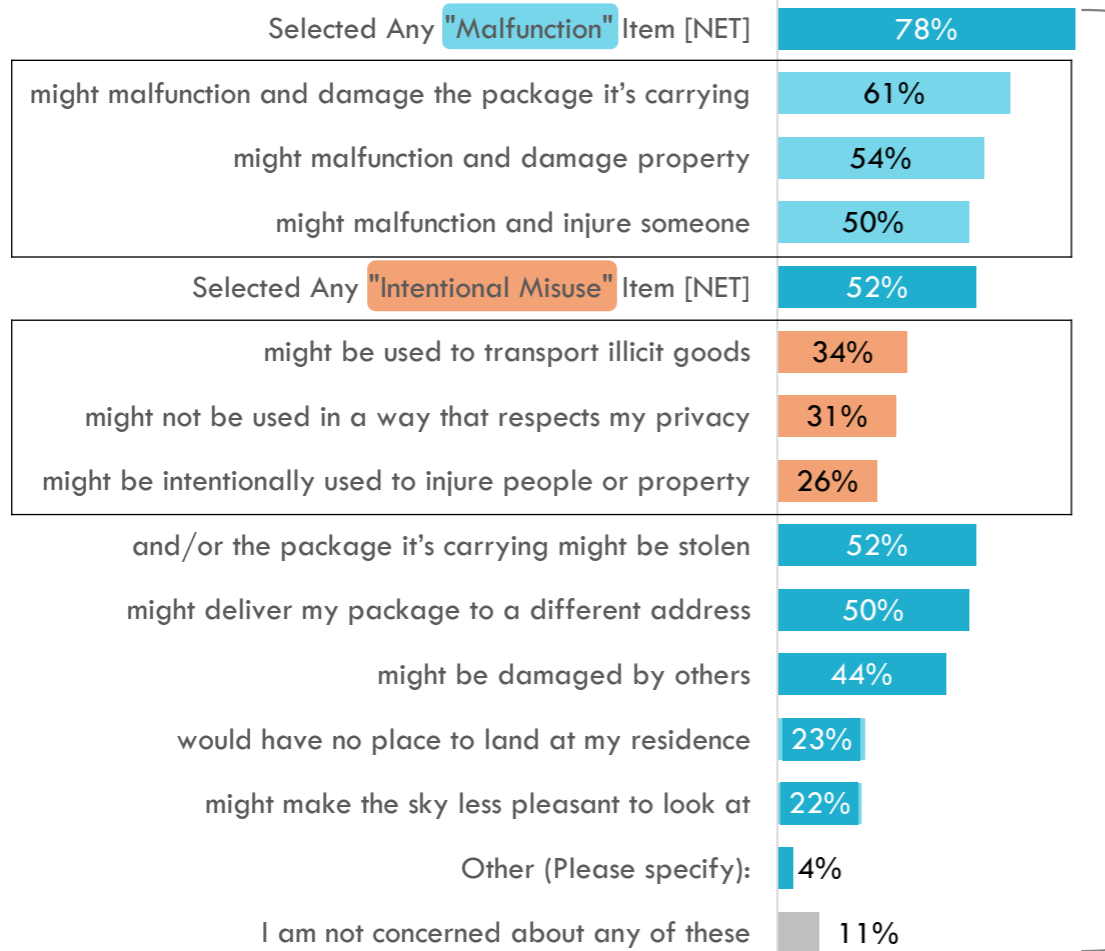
Selected Any "Malfunction" Item [NET] 78%

might malfunction and damage the package it's carrying 61%

might malfunction and damage property 54%

might malfunction and injure someone 50%

Selected Any "Intentional Misuse" Item [NET] 52%

might be used to transport illicit goods 34%

might not be used in a way that respects my privacy 31%

might be intentionally used to injure people or property 26%

and/or the package it's carrying might be stolen 52%

might deliver my package to a different address 50%

might be damaged by others 44%

would have no place to land at my residence 23%

might make the sky less pleasant to look at 22%

Other (Please specify): 4%

I am not concerned about any of these 11%